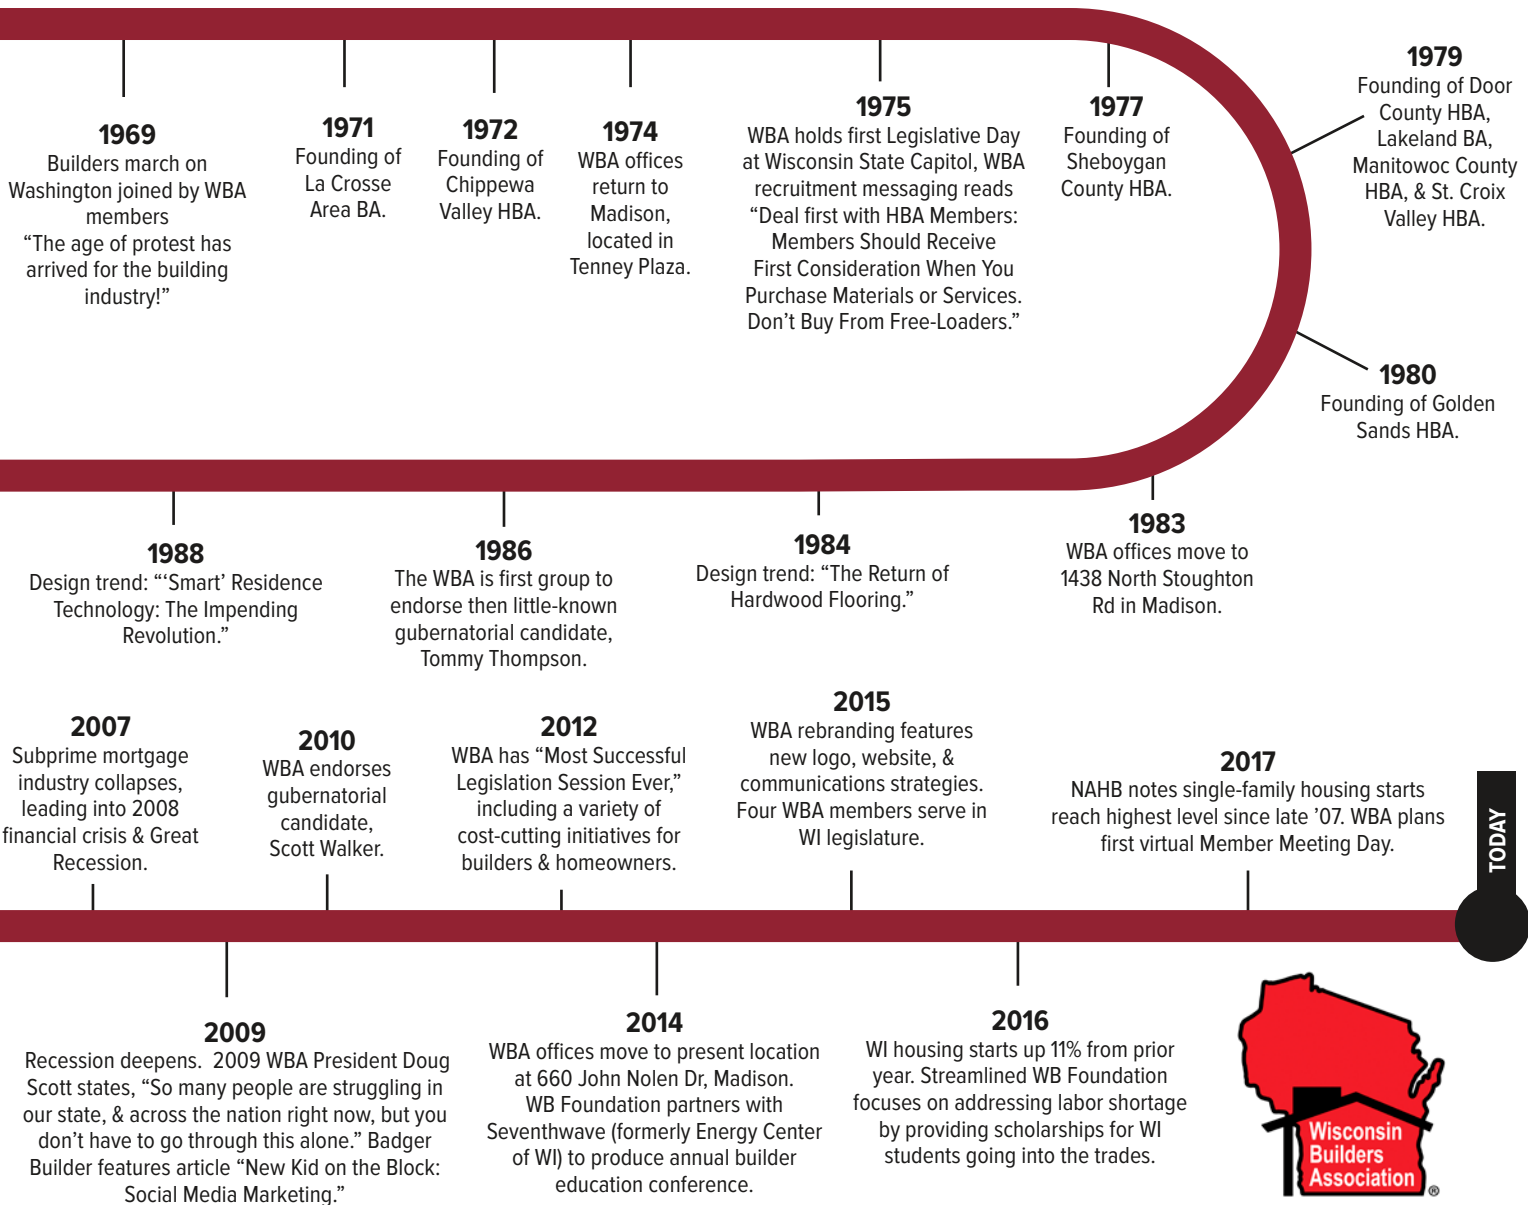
1969
Builders march on Washington joined by WBA members
"The age of protest has arrived for the building industry!"

1971
Founding of La Crosse Area BA.

1972
Founding of Chippewa Valley HBA.

1974
WBA offices return to Madison, located in Tenney Plaza.

1975
WBA holds first Legislative Day at Wisconsin State Capitol, WBA recruitment messaging reads "Deal first with HBA Members: Members Should Receive First Consideration When You Purchase Materials or Services. Don't Buy From Free-Loaders."

1977
Founding of Sheboygan County HBA.

1979
Founding of Door County HBA, Lakeland BA, Manitowoc County HBA, & St. Croix Valley HBA.

1980
Founding of Golden Sands HBA.

1983
WBA offices move to 1438 North Stoughton Rd in Madison.

1984
Design trend: "The Return of Hardwood Flooring."

1986
The WBA is first group to endorse then little-known gubernatorial candidate, Tommy Thompson.

1988
Design trend: "'Smart' Residence Technology: The Impending Revolution."

2007
Subprime mortgage industry collapses, leading into 2008 financial crisis & Great Recession.

2010
WBA endorses gubernatorial candidate, Scott Walker.

2012
WBA has "Most Successful Legislation Session Ever," including a variety of cost-cutting initiatives for builders & homeowners.

2015
WBA rebranding features new logo, website, & communications strategies. Four WBA members serve in WI legislature.

2017
NAHB notes single-family housing starts reach highest level since late '07. WBA plans first virtual Member Meeting Day.

TODAY

2009
Recession deepens. 2009 WBA President Doug Scott states, "So many people are struggling in our state, & across the nation right now, but you don't have to go through this alone." Badger Builder features article "New Kid on the Block: Social Media Marketing."

2014
WBA offices move to present location at 660 John Nolen Dr, Madison. WB Foundation partners with Seventhwave (formerly Energy Center of WI) to produce annual builder education conference.

2016
WI housing starts up 11% from prior year. Streamlined WB Foundation focuses on addressing labor shortage by providing scholarships for WI students going into the trades.

Wisconsin Builders Association ®